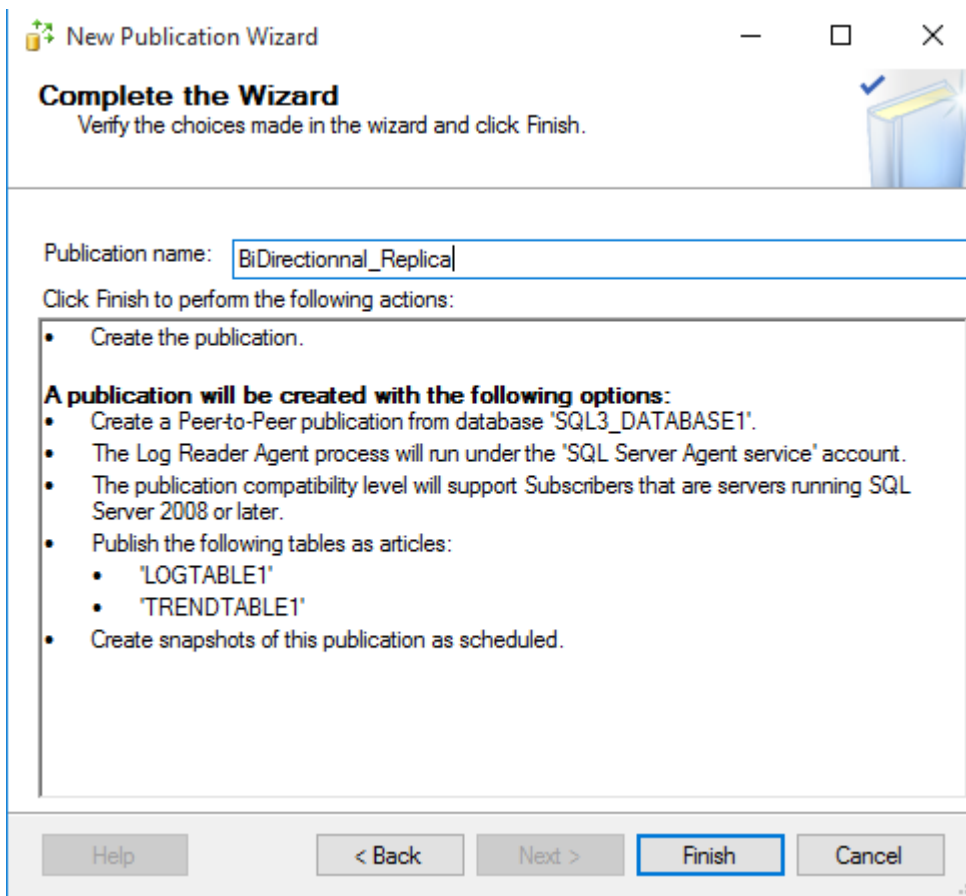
New Publication Wizard

Complete the Wizard
Verify the choices made in the wizard and click Finish.

Publication name: BiDirectionnal_Replica

Click Finish to perform the following actions:

• Create the publication.

A publication will be created with the following options:
• Create a Peer-to-Peer publication from database 'SQL3_DATABASE1'.
• The Log Reader Agent process will run under the 'SQL Server Agent service' account.
• The publication compatibility level will support Subscribers that are servers running SQL Server 2008 or later.
• Publish the following tables as articles:
  • 'LOGTABLE1'
  • 'TRENDTABLE1'
• Create snapshots of this publication as scheduled.

Help | < Back | Next > | Finish | Cancel